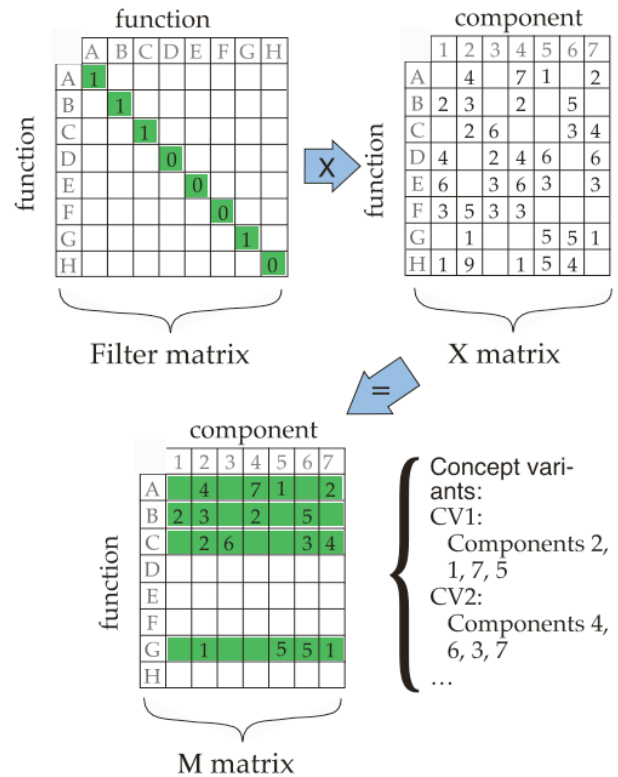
function

| | A | B | C | D | E | F | G | H |
|---|---|---|---|---|---|---|---|---|
| A | 1 | | | | | | | |
| B | | 1 | | | | | | |
| C | | | 1 | | | | | |
| D | | | | 0 | | | | |
| E | | | | | 0 | | | |
| F | | | | | | 0 | | |
| G | | | | | | | 1 | |
| H | | | | | | | | 0 |

function

Filter matrix

X

component

| | 1 | 2 | 3 | 4 | 5 | 6 | 7 |
|---|---|---|---|---|---|---|---|
| A | | 4 | | 7 | 1 | | 2 |
| B | 2 | 3 | | 2 | | 5 | |
| C | | 2 | 6 | | | 3 | 4 |
| D | 4 | | 2 | 4 | 6 | | 6 |
| E | 6 | | 3 | 6 | 3 | | 3 |
| F | 3 | 5 | 3 | 3 | | | |
| G | | 1 | | | 5 | 5 | 1 |
| H | 1 | 9 | | 1 | 5 | 4 | |

function

X matrix

=

component

| | 1 | 2 | 3 | 4 | 5 | 6 | 7 |
|---|---|---|---|---|---|---|---|
| A | | 4 | | 7 | 1 | | 2 |
| B | 2 | 3 | | 2 | | 5 | |
| C | | 2 | 6 | | | 3 | 4 |
| D | | | | | | | |
| E | | | | | | | |
| F | | | | | | | |
| G | | 1 | | | 5 | 5 | 1 |
| H | | | | | | | |

function

M matrix

Concept variants:
CV1:
Components 2, 1, 7, 5
CV2:
Components 4, 6, 3, 7
...